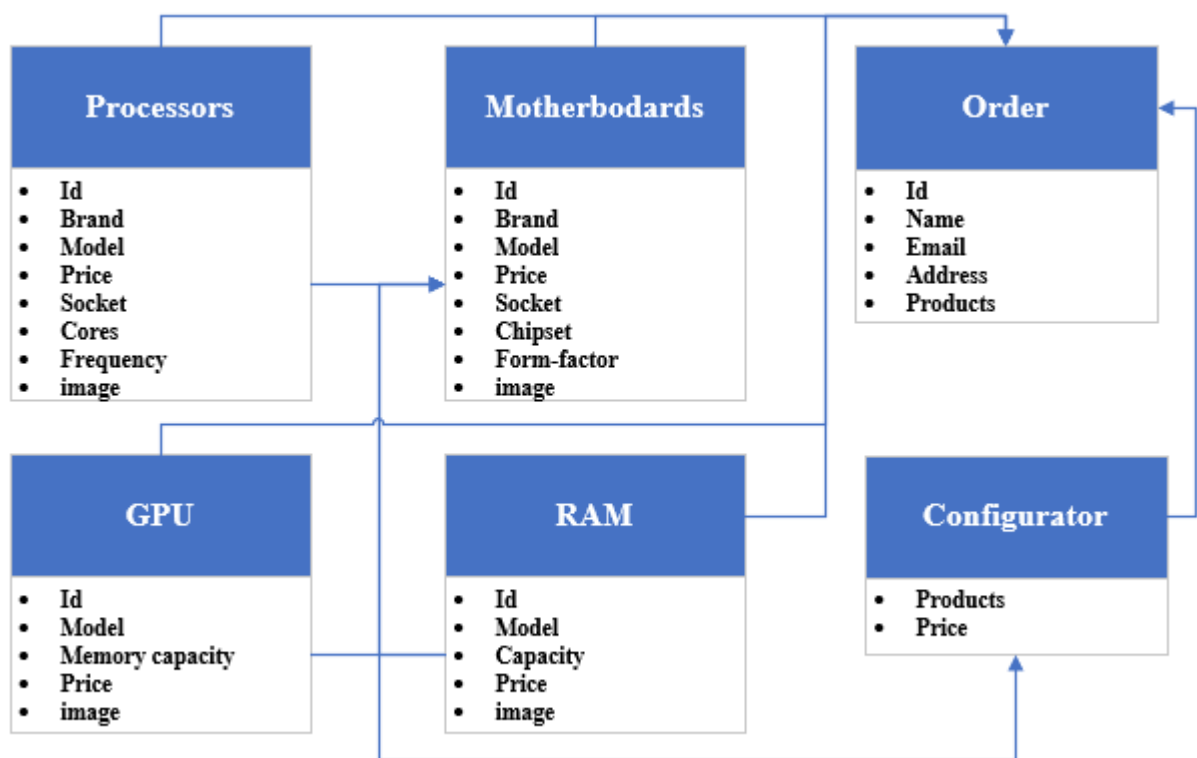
Processors

- Id
- Brand
- Model
- Price
- Socket
- Cores
- Frequency
- image

Motherbodards

- Id
- Brand
- Model
- Price
- Socket
- Chipset
- Form-factor
- image

Order

- Id
- Name
- Email
- Address
- Products

GPU

- Id
- Model
- Memory capacity
- Price
- image

RAM

- Id
- Model
- Capacity
- Price
- image

Configurator

- Products
- Price